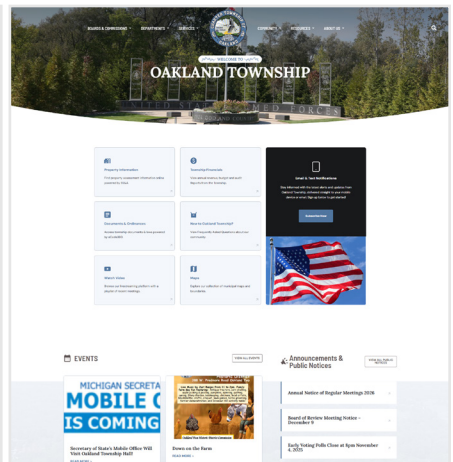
BOARDS & COMMISSIONS ▾ DEPARTMENTS ▾ SERVICES ▾ COMMUNITY ▾ RESOURCES ▾ ABOUT US ▾

WELCOME TO

OAKLAND TOWNSHIP

Property Information
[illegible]

Township Finances
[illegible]

Email & Text Notifications
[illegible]

Subscribe Now

Documents & Ordinances
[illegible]

New to Oakland Township?
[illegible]

Watch Video
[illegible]

Maps
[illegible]

EVENTS

VIEW ALL EVENTS

Announcements & Public Notices

VIEW ALL PUBLIC NOTICES

MICHIGAN SECRETA
MOBILE O
IS COMING

Secretary of State's Mobile Office Will Visit Oakland Township Hall!
READ MORE

Down on the Farm
READ MORE

Annual Notice of Regular Meetings 2026

Board of Review Meeting Notice – December 9

Early Voting Polls Close at 8pm November 4, 2025